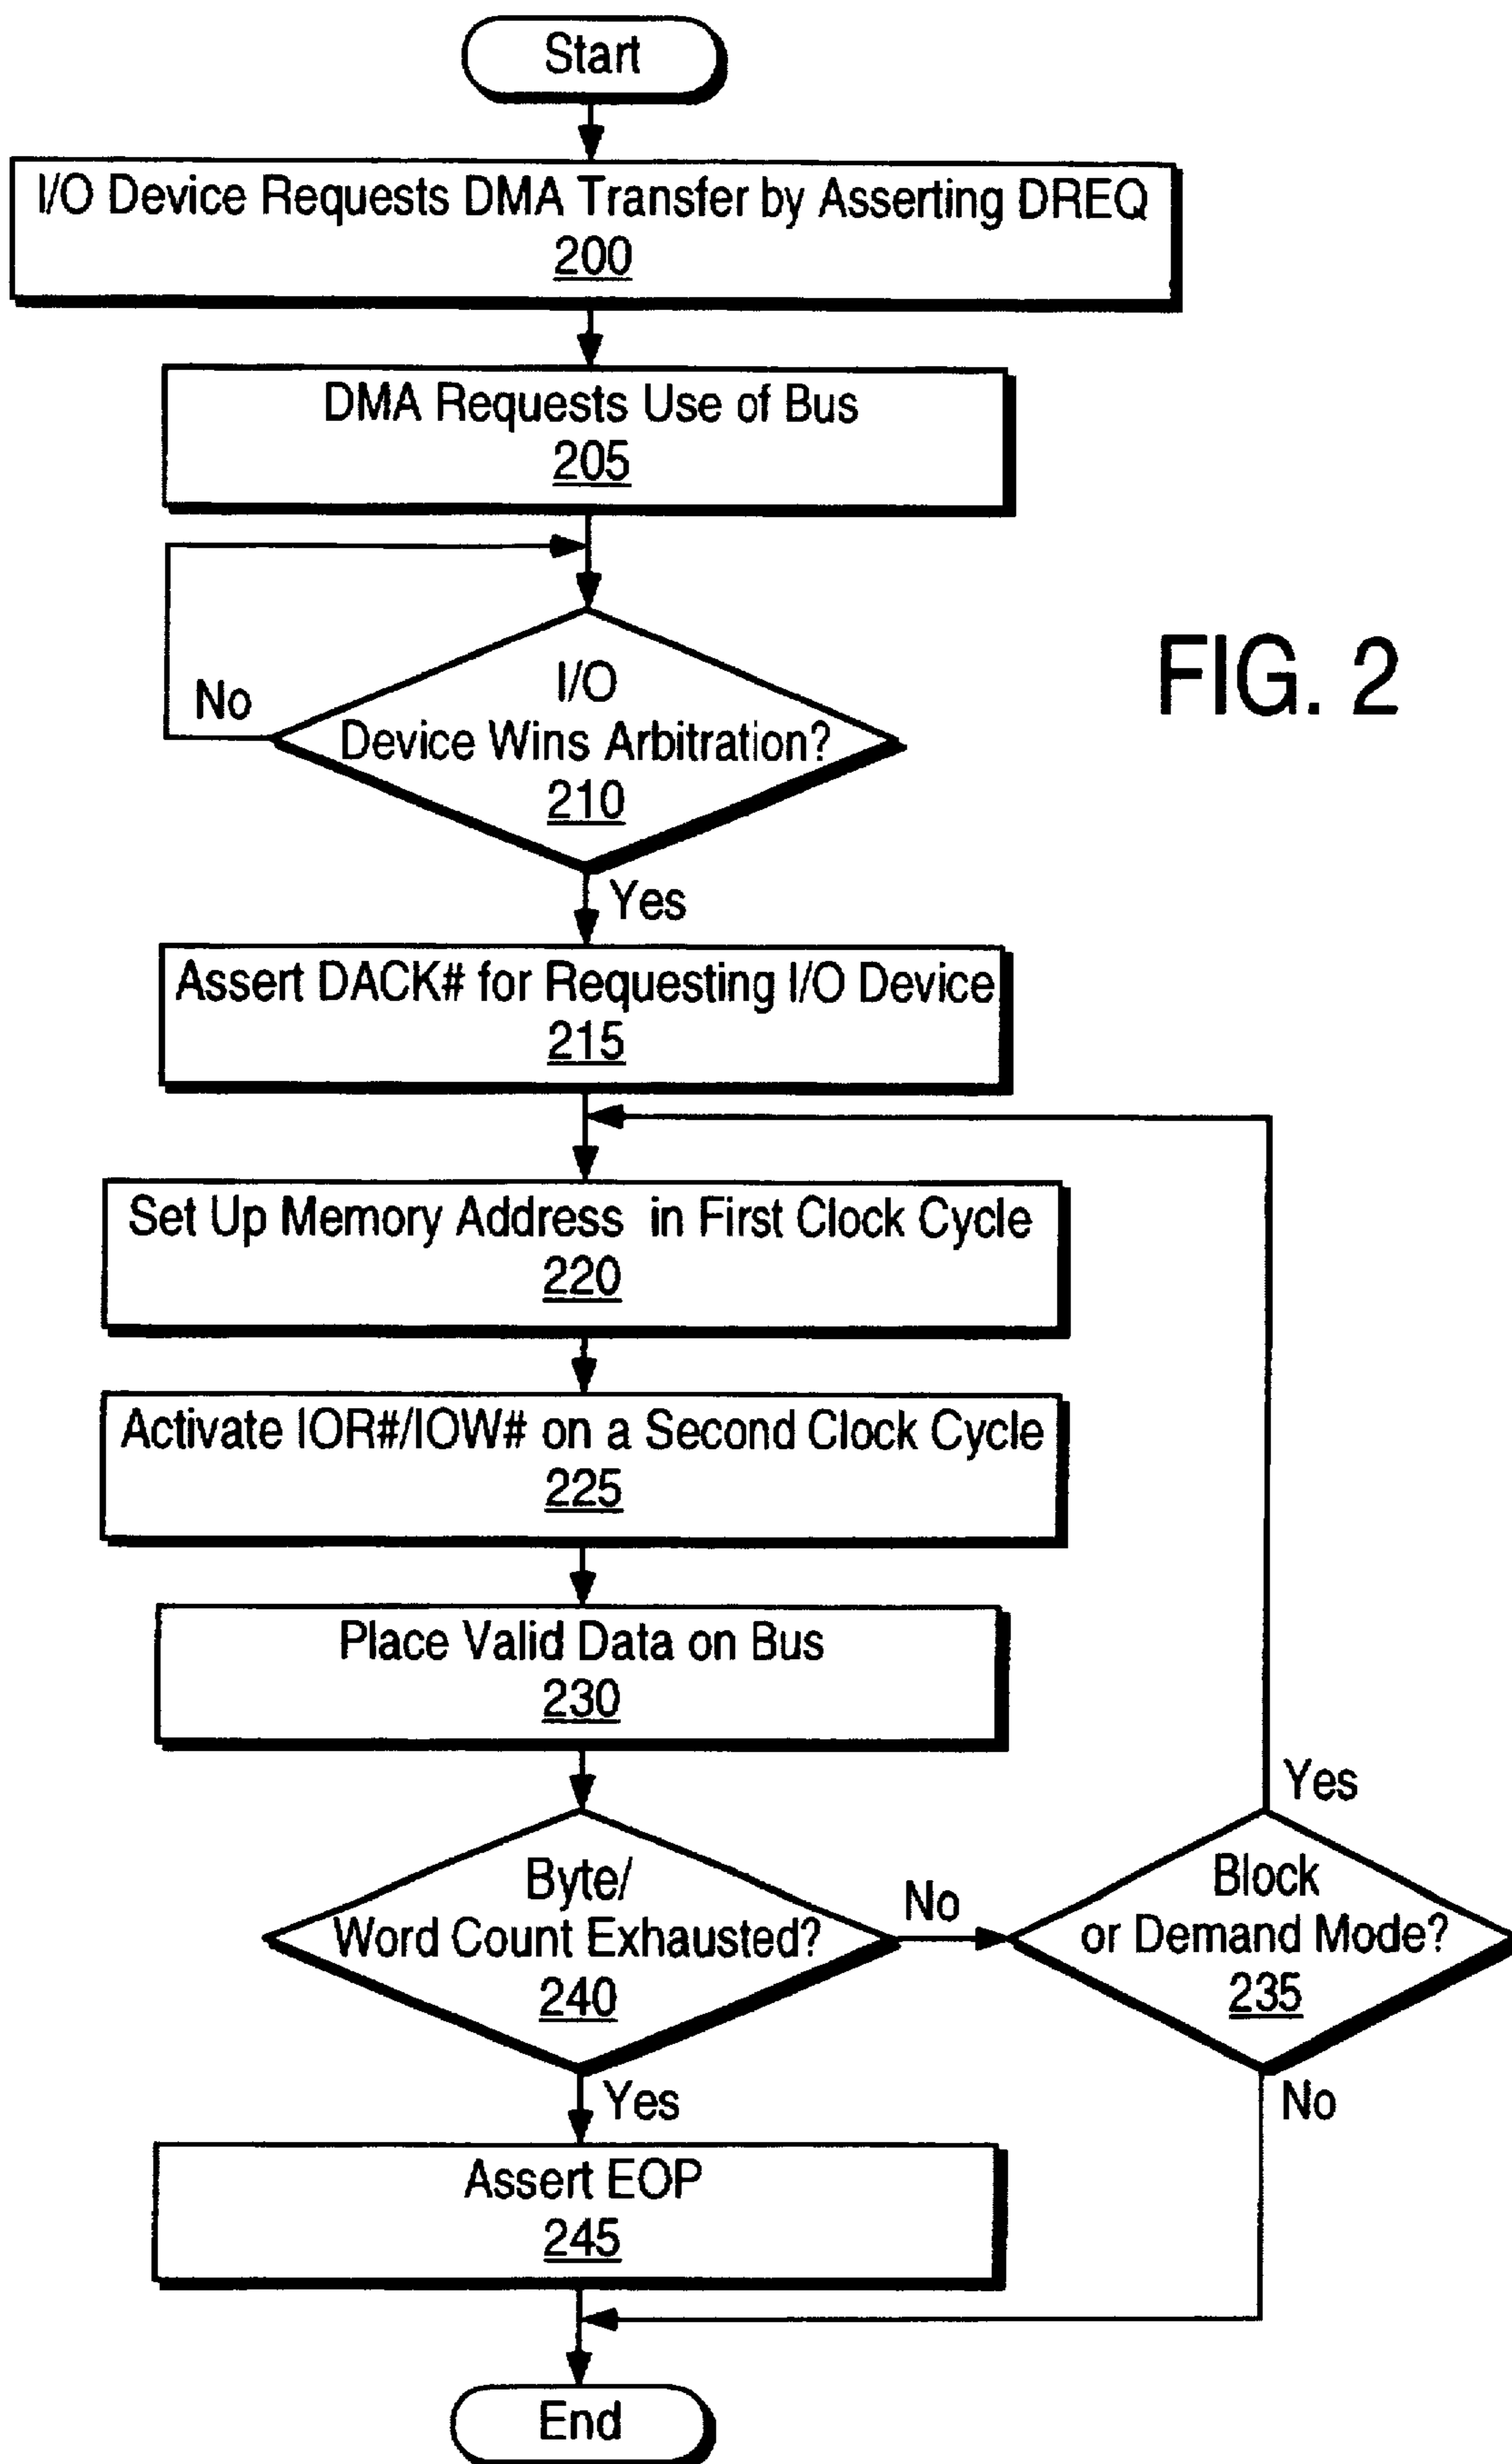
Start

I/O Device Requests DMA Transfer by Asserting DREQ
200

DMA Requests Use of Bus
205

FIG. 2

No

I/O Device Wins Arbitration?
210

Yes

Assert DACK# for Requesting I/O Device
215

Set Up Memory Address in First Clock Cycle
220

Activate IOR#/IOW# on a Second Clock Cycle
225

Place Valid Data on Bus
230

Yes

Byte/ Word Count Exhausted?
240

No

Block or Demand Mode?
235

Yes

No

Assert EOP
245

End